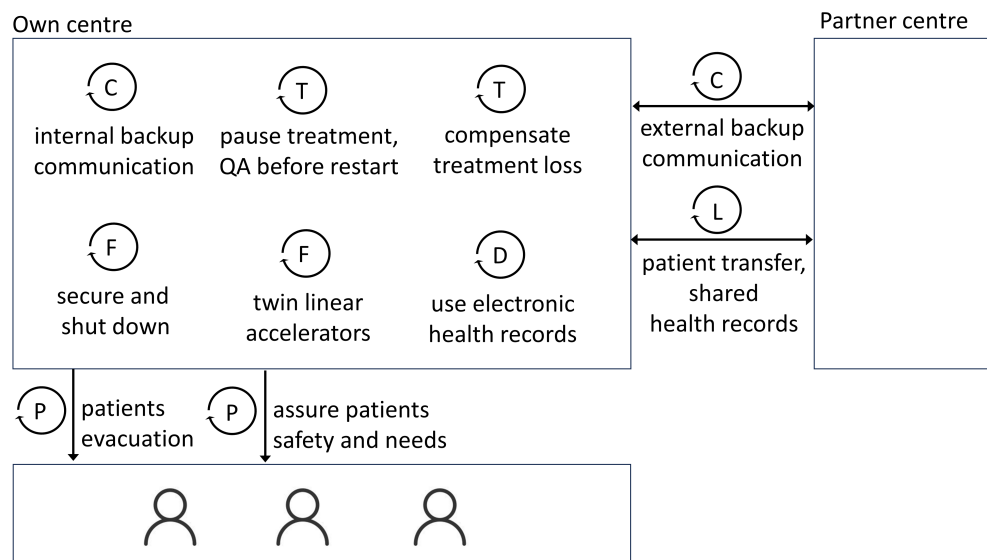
Own centre

Partner centre

C
internal backup communication

T
pause treatment, QA before restart

T
compensate treatment loss

C
external backup communication

L
patient transfer, shared health records

F
secure and shut down

F
twin linear accelerators

D
use electronic health records

P
patients evacuation

P
assure patients safety and needs